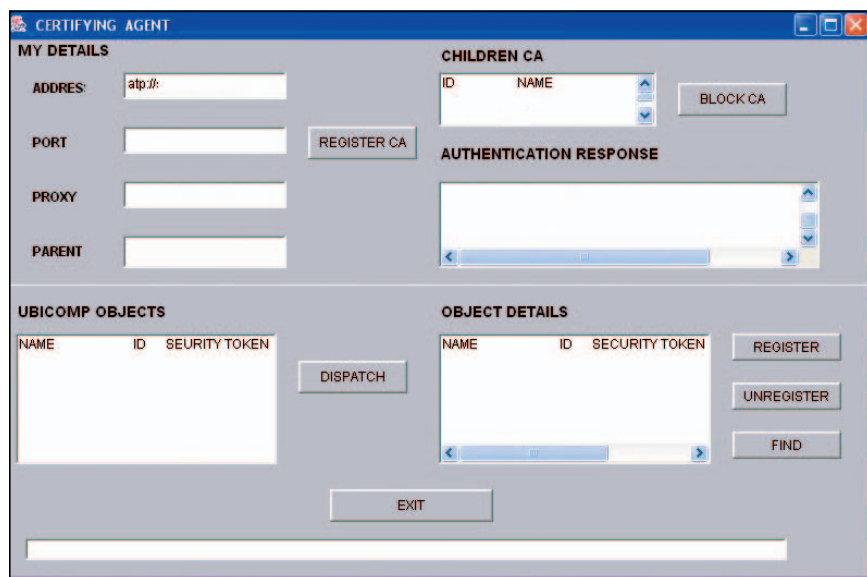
CERTIFYING AGENT

MY DETAILS

ADDRES: atp://:

PORT

REGISTER CA

PROXY

PARENT

CHILDREN CA

| ID | NAME |
|---|---|

BLOCK CA

AUTHENTICATION RESPONSE

UBICOMP OBJECTS

| NAME | ID | SEURITY TOKEN |
|---|---|---|

DISPATCH

OBJECT DETAILS

| NAME | ID | SECURITY TOKEN |
|---|---|---|

REGISTER

UNREGISTER

FIND

EXIT